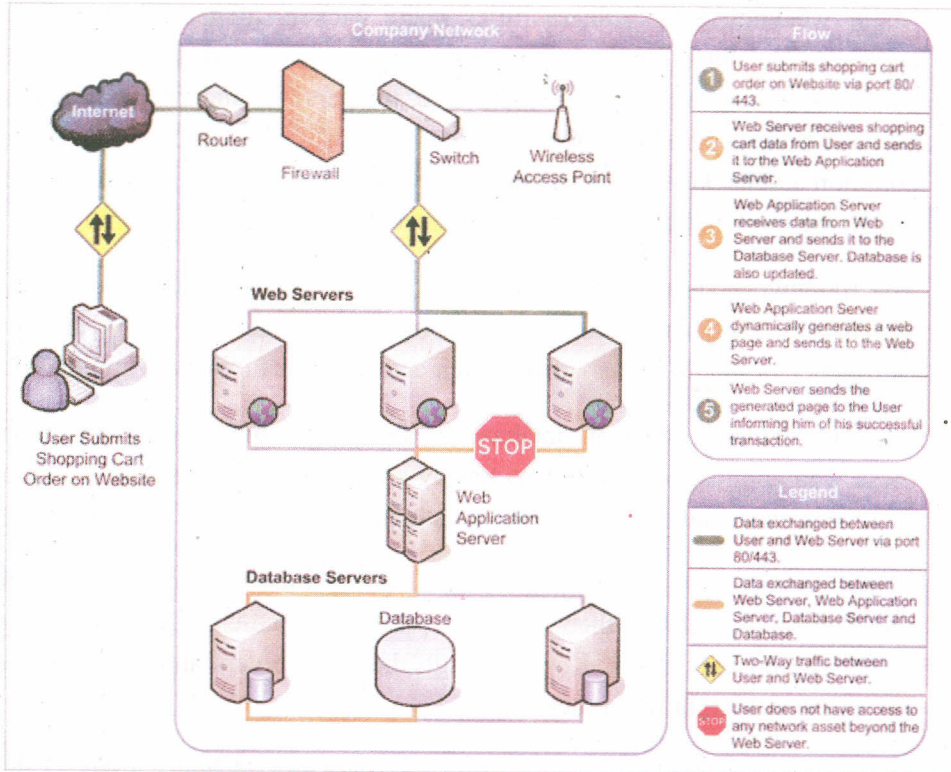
Company Network

Internet

Router

Firewall

Switch

Wireless Access Point

User Submits Shopping Cart Order on Website

Web Servers

STOP

Web Application Server

Database Servers

Database

Flow

1 User submits shopping cart order on Website via port 80/443.

2 Web Server receives shopping cart data from User and sends it to the Web Application Server.

3 Web Application Server receives data from Web Server and sends it to the Database Server. Database is also updated.

4 Web Application Server dynamically generates a web page and sends it to the Web Server.

5 Web Server sends the generated page to the User informing him of his successful transaction.

Legend

Data exchanged between User and Web Server via port 80/443.

Data exchanged between Web Server, Web Application Server, Database Server and Database.

Two-Way traffic between User and Web Server.

STOP User does not have access to any network asset beyond the Web Server.